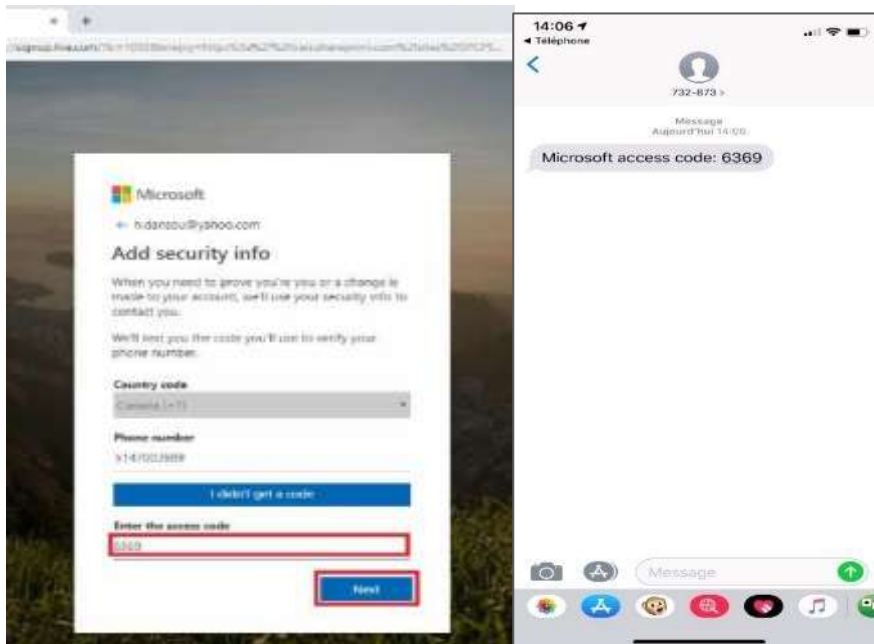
signup.live.com/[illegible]

Microsoft

← b.danzou@yahoo.com

Add security info

When you need to prove you're you or a change is made to your account, we'll use your security info to contact you.

We'll text you the code you'll use to verify your phone number.

Country code

Canada (+1)

Phone number

5147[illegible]

I didn't get a code

Enter the access code

6369

Next

14:06

◂ Téléphone

732-873 >

Message
Aujourd'hui 14:06

Microsoft access code: 6369

Message